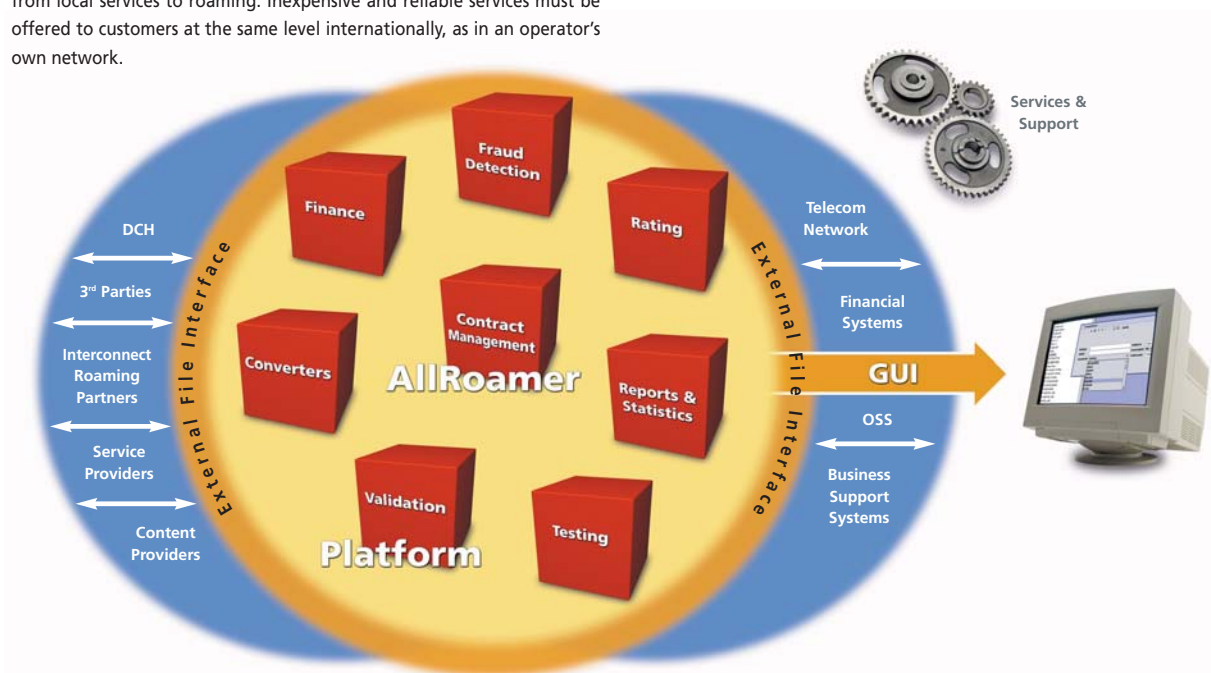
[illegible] local services to roaming. Inexpensive and reliable services must be offered to customers at the same level internationally, as in an operator's own network.

Services & Support

Fraud Detection

Finance

Rating

DCH

3rd Parties

Interconnect Roaming Partners

Service Providers

Content Providers

External File Interface

Contract Management

Converters

AllRoamer

Reports & Statistics

Validation

Testing

Platform

External File Interface

Telecom Network

Financial Systems

GUI

OSS

Business Support Systems